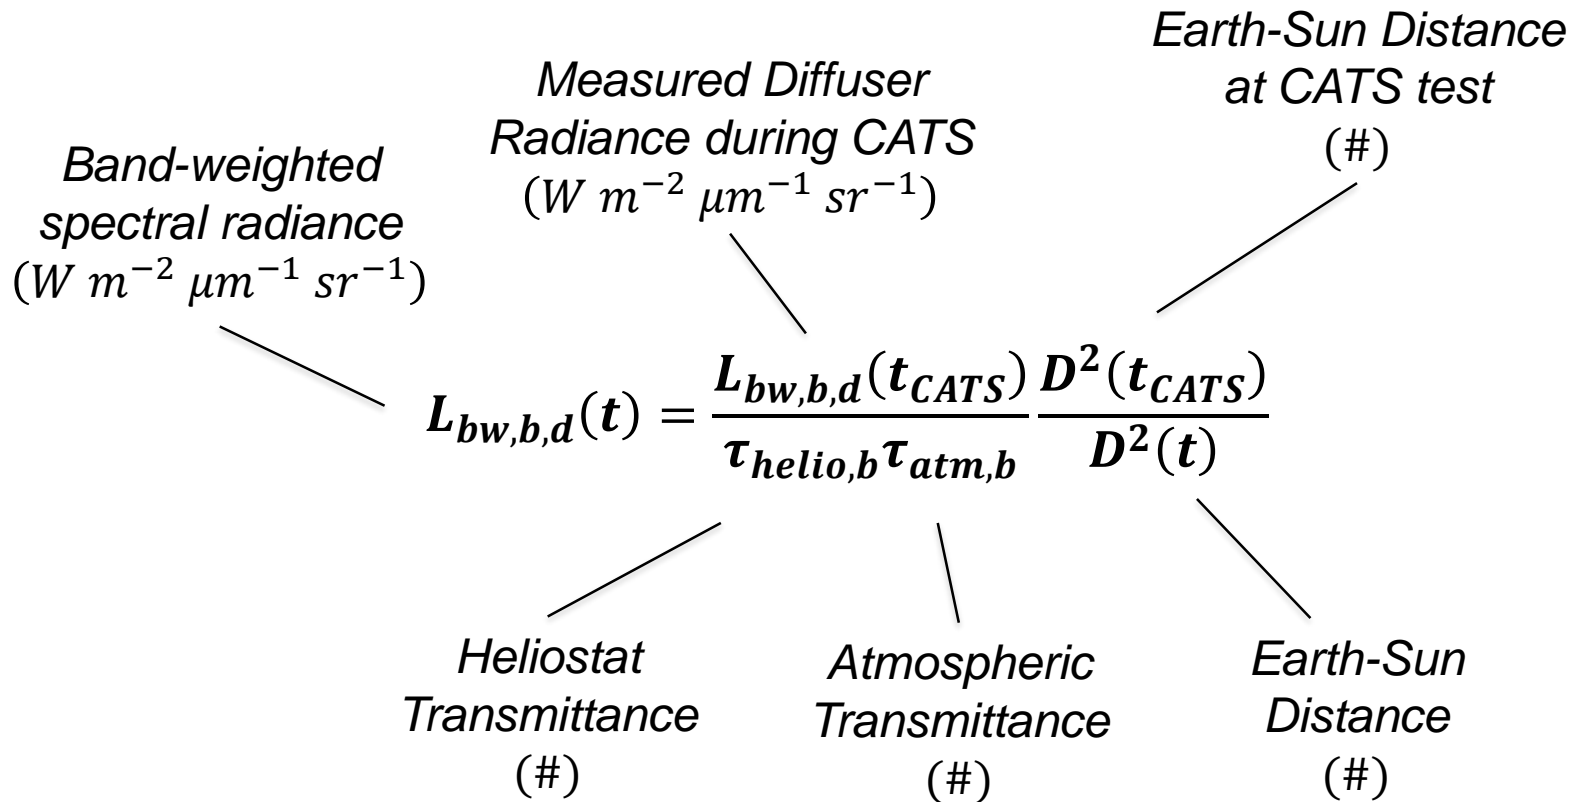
*Earth-Sun Distance at CATS test*
$(\#)$

*Measured Diffuser Radiance during CATS*
$(W\ m^{-2}\ \mu m^{-1}\ sr^{-1})$

*Band-weighted spectral radiance*
$(W\ m^{-2}\ \mu m^{-1}\ sr^{-1})$

$\boldsymbol{L_{bw,b,d}(t) = \frac{L_{bw,b,d}(t_{CATS})}{\tau_{helio,b}\tau_{atm,b}} \frac{D^2(t_{CATS})}{D^2(t)}}$

*Heliostat Transmittance*
$(\#)$

*Atmospheric Transmittance*
$(\#)$

*Earth-Sun Distance*
$(\#)$